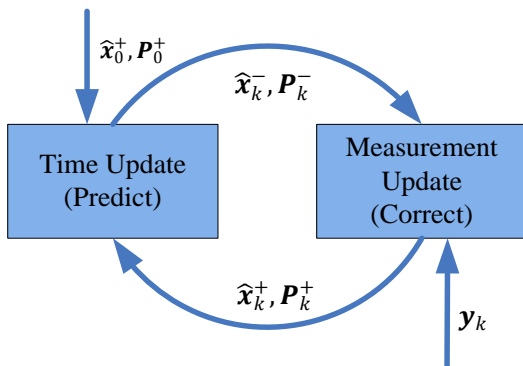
$\hat{\boldsymbol{x}}_0^+, \boldsymbol{P}_0^+$

$\hat{\boldsymbol{x}}_k^-, \boldsymbol{P}_k^-$

Time Update (Predict)

Measurement Update (Correct)

$\hat{\boldsymbol{x}}_k^+, \boldsymbol{P}_k^+$

$\boldsymbol{y}_k$